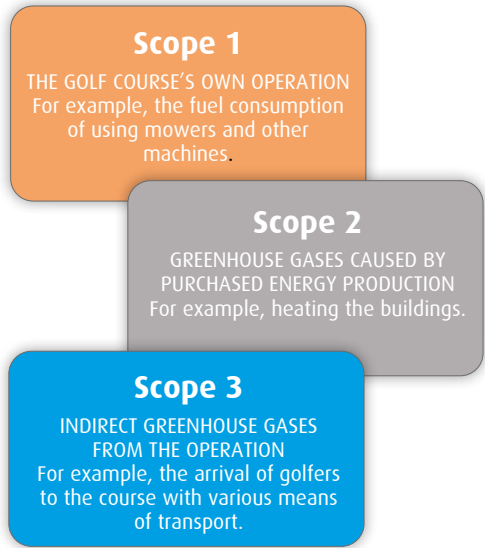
Scope 1
THE GOLF COURSE'S OWN OPERATION
For example, the fuel consumption of using mowers and other machines.

Scope 2
GREENHOUSE GASES CAUSED BY PURCHASED ENERGY PRODUCTION
For example, heating the buildings.

Scope 3
INDIRECT GREENHOUSE GASES FROM THE OPERATION
For example, the arrival of golfers to the course with various means of transport.